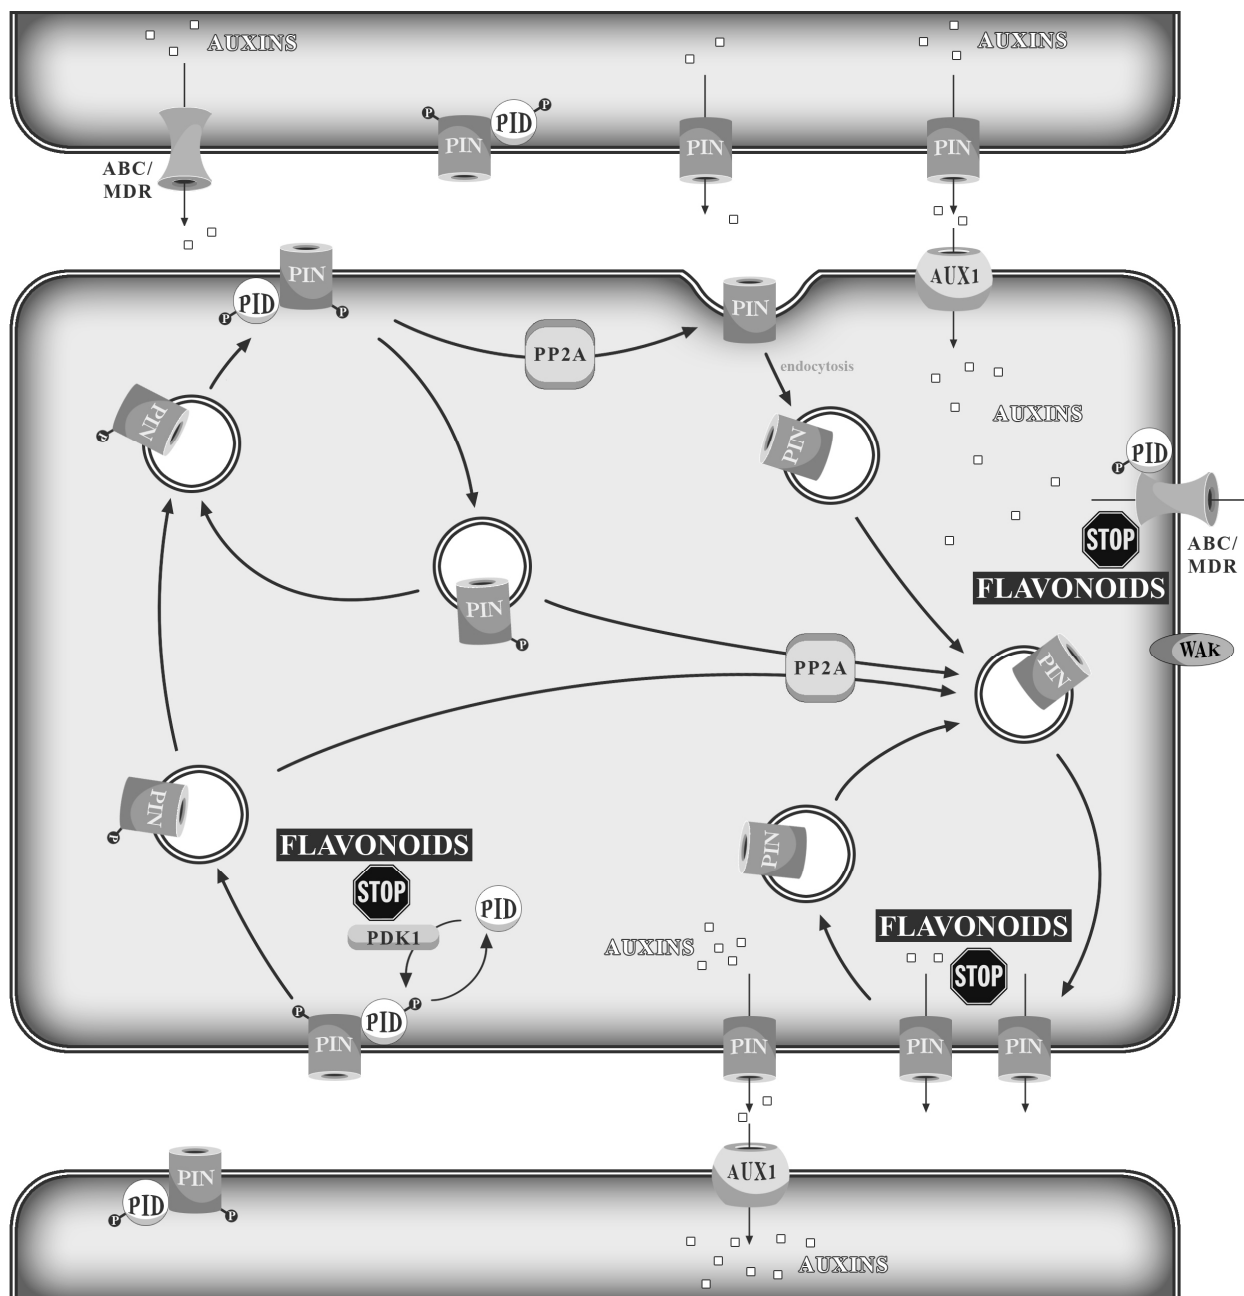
AUXINS
AUXINS
ABC/ MDR
P
PIN
PID
P
PIN
PIN
PID
P
P
PIN
PIN
AUX1
PP2A
endocytosis
AUXINS
PIN
P
PID
P
PIN
STOP
ABC/ MDR
FLAVONOIDS
PIN
P
WAK
PP2A
PIN
PIN
P
PIN
FLAVONOIDS
STOP
PID
PDK1
FLAVONOIDS
AUXINS
STOP
P
PID
P
PIN
PIN
PIN
PIN
AUX1
PIN
PID
P
P
AUXINS